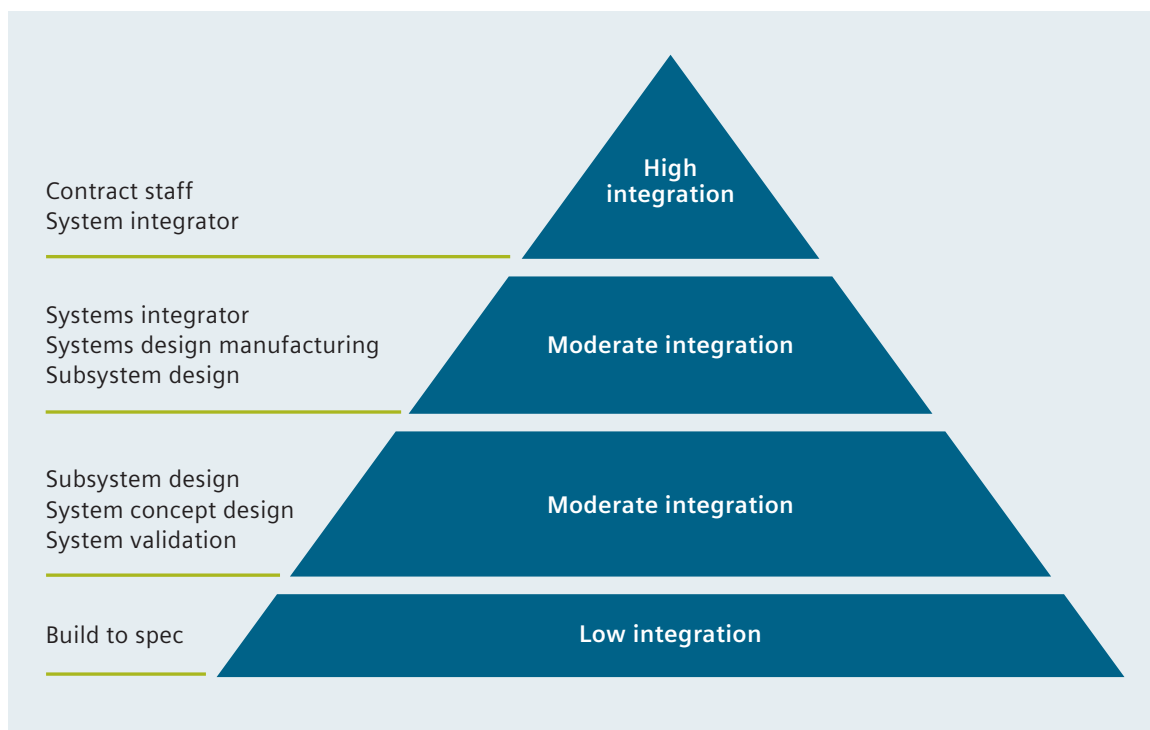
Contract staff
System integrator

High integration

Systems integrator
Systems design manufacturing
Subsystem design

Moderate integration

Subsystem design
System concept design
System validation

Moderate integration

Build to spec

Low integration